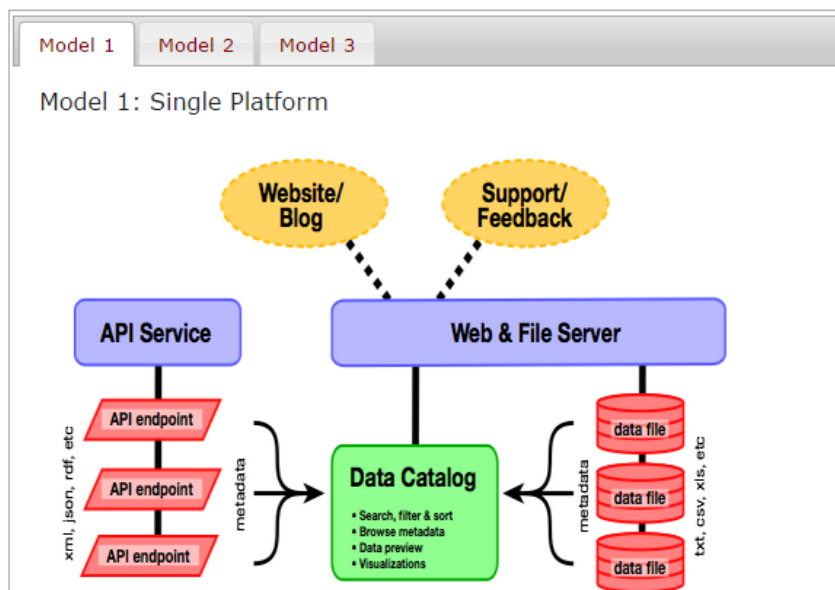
Model 1 | Model 2 | Model 3

Model 1: Single Platform

Website/ Blog

Support/ Feedback

API Service

Web & File Server

xml, json, rdf, etc

API endpoint

API endpoint

API endpoint

metadata

Data Catalog

• Search, filter & sort
• Browse metadata
• Data preview
• Visualizations

metadata

data file

data file

data file

txt, csv, xls, etc